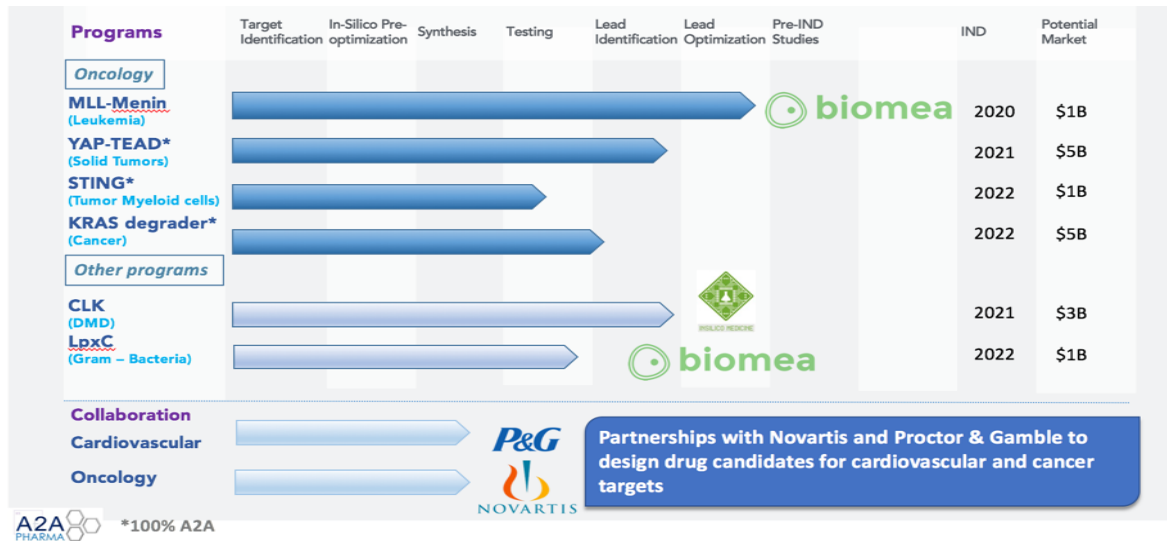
| Programs | Target Identification | In-Silico Pre-optimization | Synthesis | Testing | Lead Identification | Lead Optimization | Pre-IND Studies | IND | Potential Market |
|---|---|---|---|---|---|---|---|---|---|
| Oncology | | | | | | | | | |
| MLL-Menin (Leukemia) | | | | | | | biomea | 2020 | $1B |
| YAP-TEAD* (Solid Tumors) | | | | | | | | 2021 | $5B |
| STING* (Tumor Myeloid cells) | | | | | | | | 2022 | $1B |
| KRAS degrader* (Cancer) | | | | | | | | 2022 | $5B |
| Other programs | | | | | | | | | |
| CLK (DMD) | | | | | | INSILICO MEDICINE | | 2021 | $3B |
| LpxC (Gram – Bacteria) | | | | | | biomea | | 2022 | $1B |

Collaboration

Cardiovascular P&G

Oncology NOVARTIS

Partnerships with Novartis and Proctor & Gamble to design drug candidates for cardiovascular and cancer targets

A2A PHARMA *100% A2A